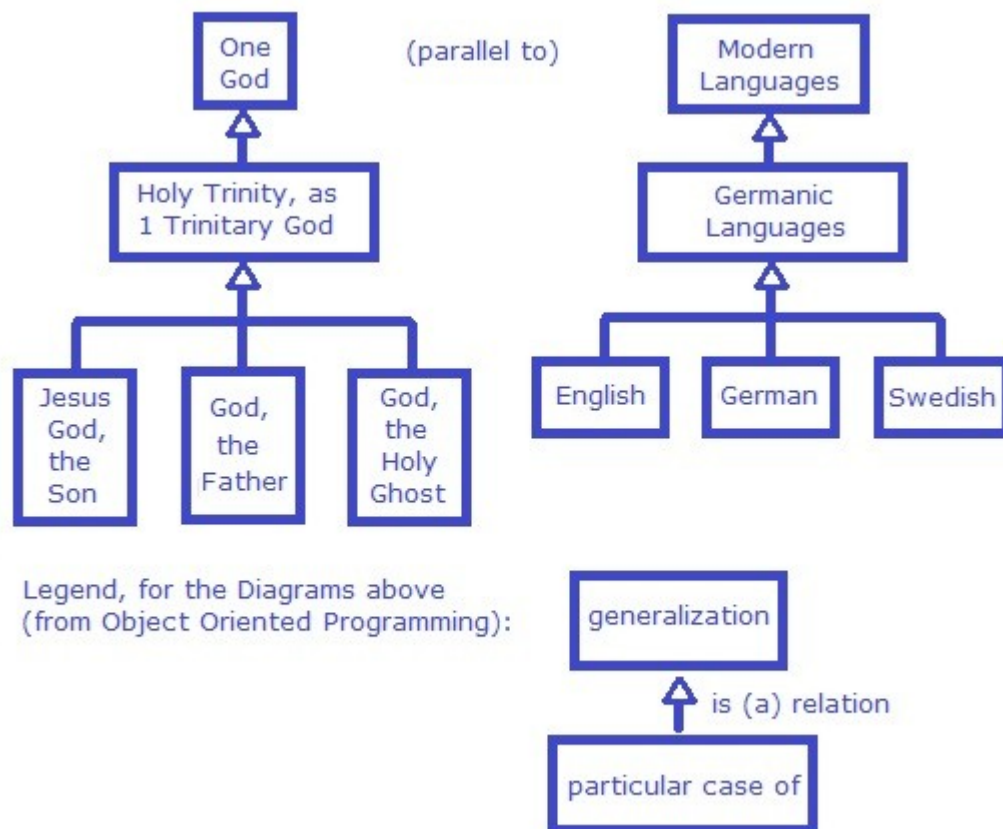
One God

(parallel to)

Modern Languages

Holy Trinity, as 1 Trinitary God

Germanic Languages

Jesus God, the Son

God, the Father

God, the Holy Ghost

English

German

Swedish

Legend, for the Diagrams above (from Object Oriented Programming):

generalization

is (a) relation

particular case of